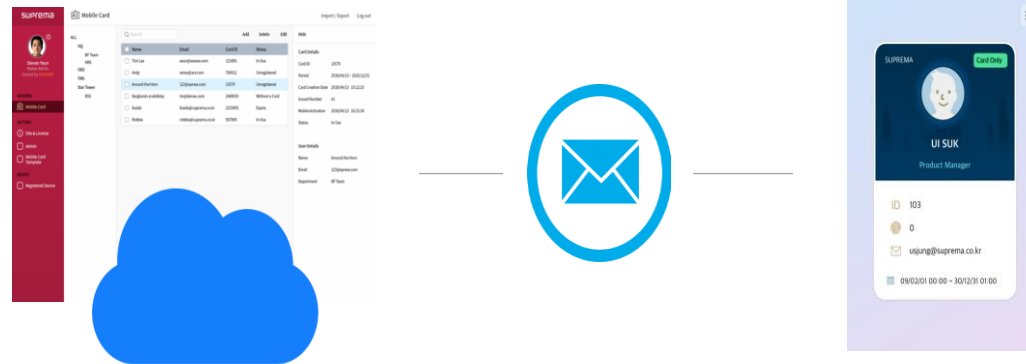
suprema

Steven Yoon
Master Admin

Mobile Card

Site & License

admin

Mobile Card Template

Registered Device

Mobile Card

Import / Export Log out

ALL
HQ
SP Team
R&D
CBD
FMS
Star Tower
B51

Search

Add Delete Edit

| Name | Email | Card ID | Status |
|---|---|---|---|
| Tim Lee | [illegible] | 123456 | In Use |
| Andy | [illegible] | 789012 | Unregistered |
| Around the Horn | 123@eprma.com | 13579 | Unregistered |
| Bengkurdo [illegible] | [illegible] | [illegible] | Without a Card |
| Rodda | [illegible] | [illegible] | Expire |
| Robba | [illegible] | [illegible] | In Use |

Hide

Card Details
Card ID 13579
Period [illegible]
Card Creation Date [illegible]
Issued Number 01
Mobile Activation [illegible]
Status In Use

User Details
Name Around the Horn
Email 123@eprma.com
Department SP Team

SUPREMA
Card Only

UI SUK

Product Manager

ID 103

0

usjung@suprema.co.kr

09/02/01 00:00 ~ 30/12/31 01:00